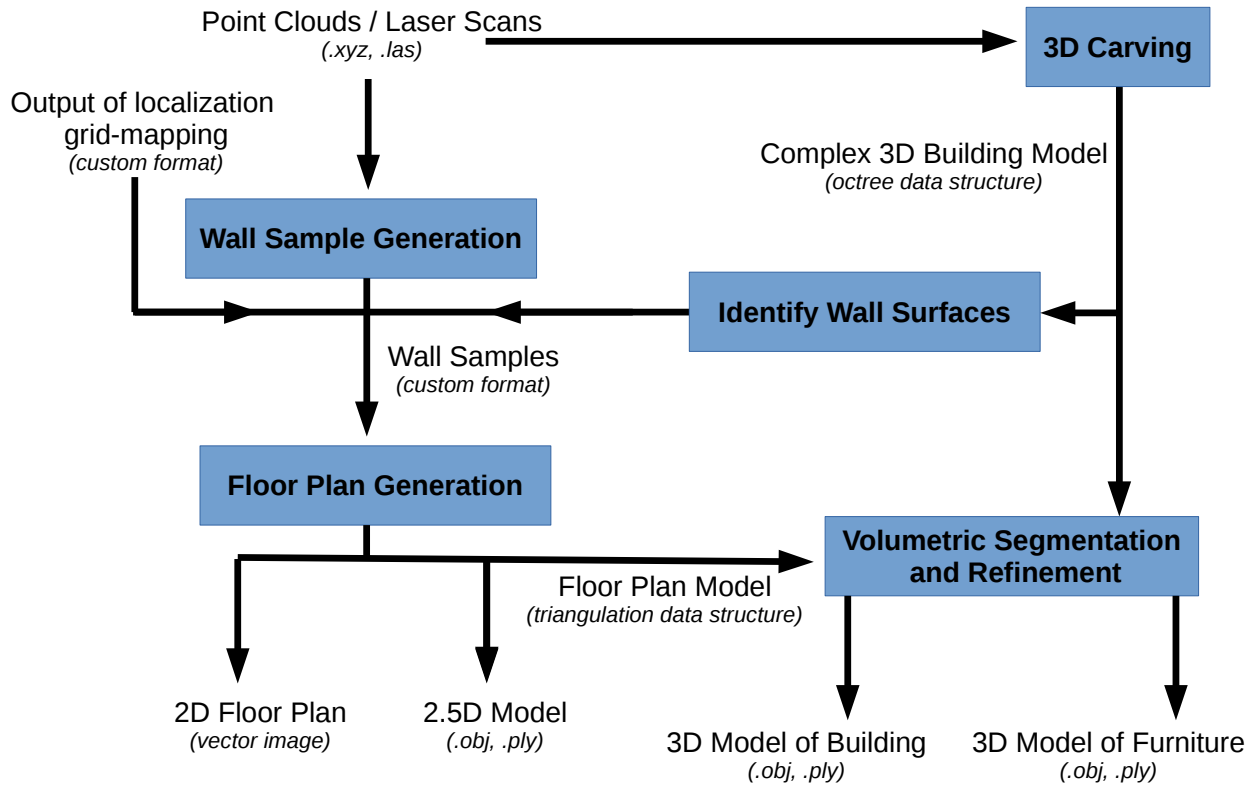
Point Clouds / Laser Scans
(.xyz, .las)

3D Carving

Output of localization grid-mapping
(custom format)

Complex 3D Building Model
(octree data structure)

Wall Sample Generation

Identify Wall Surfaces

Wall Samples
(custom format)

Floor Plan Generation

Volumetric Segmentation and Refinement

Floor Plan Model
(triangulation data structure)

2D Floor Plan
(vector image)

2.5D Model
(.obj, .ply)

3D Model of Building
(.obj, .ply)

3D Model of Furniture
(.obj, .ply)